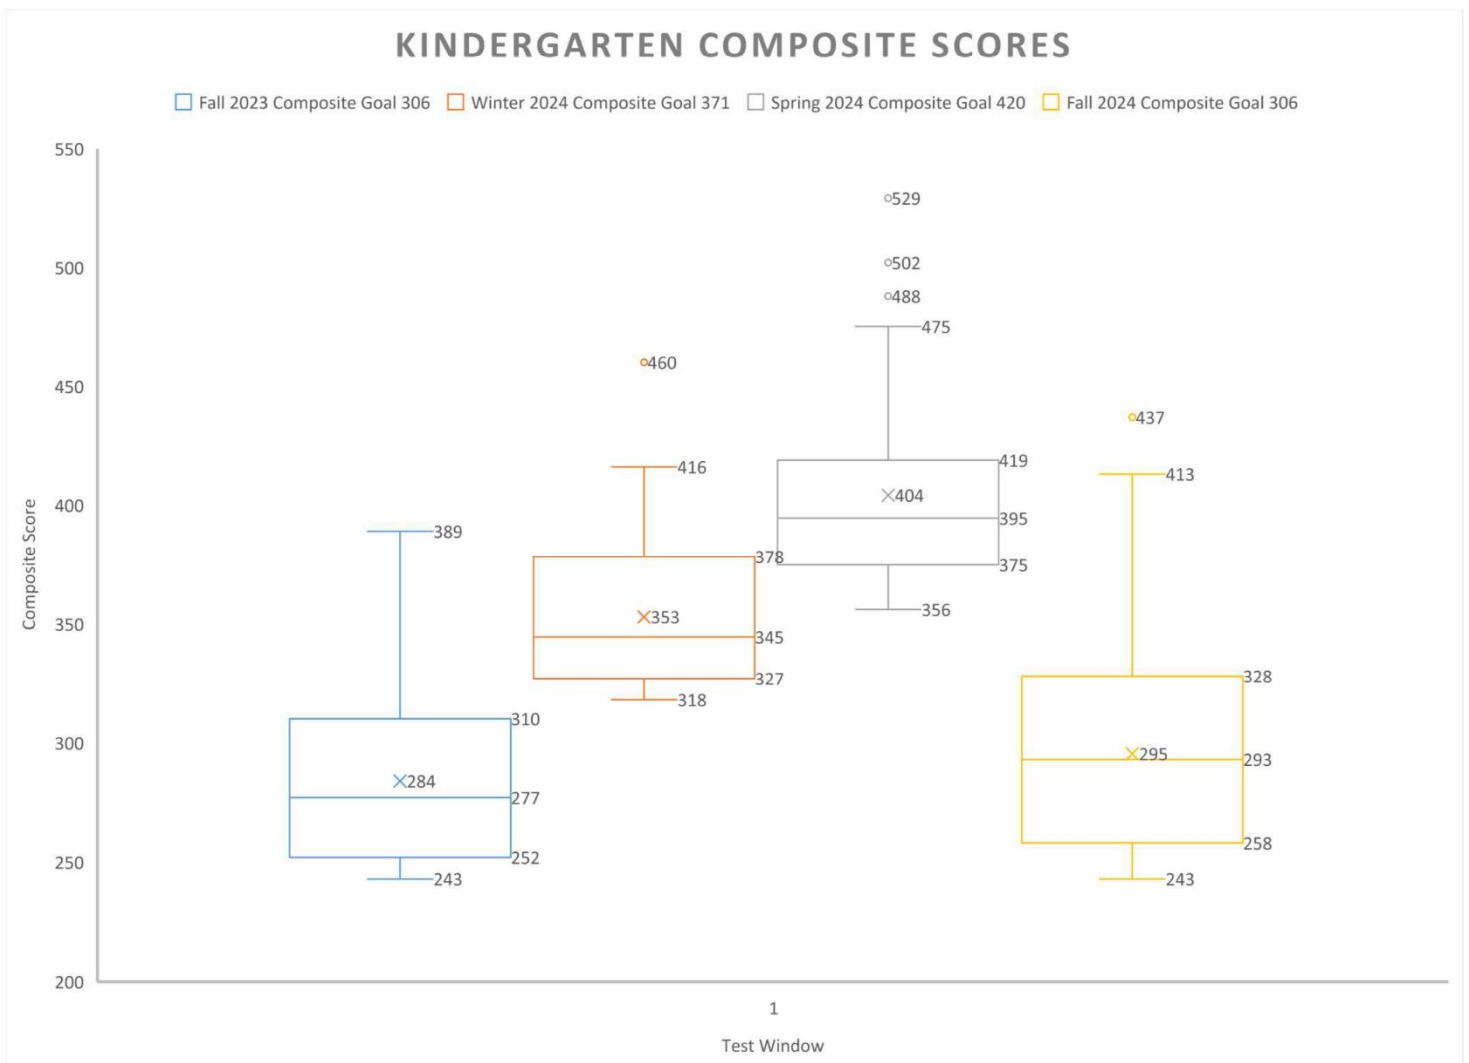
KINDERGARTEN COMPOSITE SCORES

Fall 2023 Composite Goal 306   Winter 2024 Composite Goal 371   Spring 2024 Composite Goal 420   Fall 2024 Composite Goal 306

550
500
450
400
350
300
250
200

Composite Score

529
502
488
475
460
437
416
419
413
404
389
395
378
375
353
356
345
327
328
318
310
295
293
284
277
252
258
243
243

1

Test Window